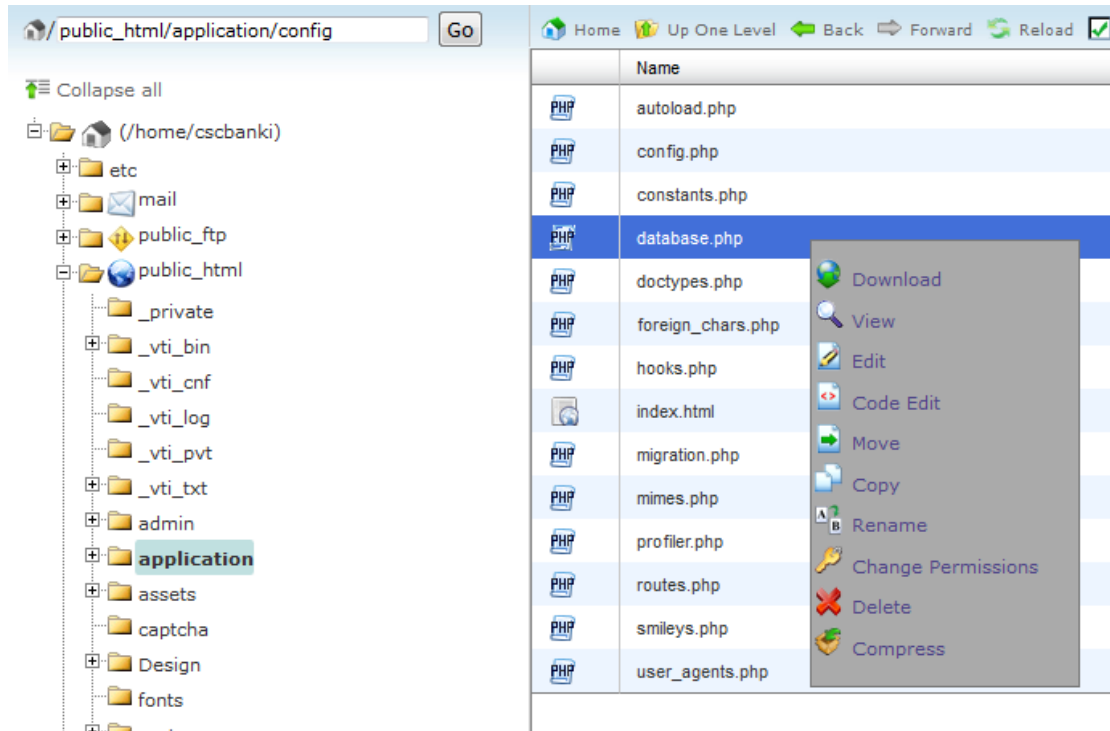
/ public_html/application/config Go

Collapse all

(/home/cscbanki)
etc
mail
public_ftp
public_html
_private
_vti_bin
_vti_cnf
_vti_log
_vti_pvt
_vti_txt
admin
application
assets
captcha
Design
fonts

Home Up One Level Back Forward Reload

Name
autoload.php
config.php
constants.php
database.php
doctypes.php
foreign_chars.php
hooks.php
index.html
migration.php
mimes.php
profiler.php
routes.php
smileys.php
user_agents.php

Download
View
Edit
Code Edit
Move
Copy
Rename
Change Permissions
Delete
Compress